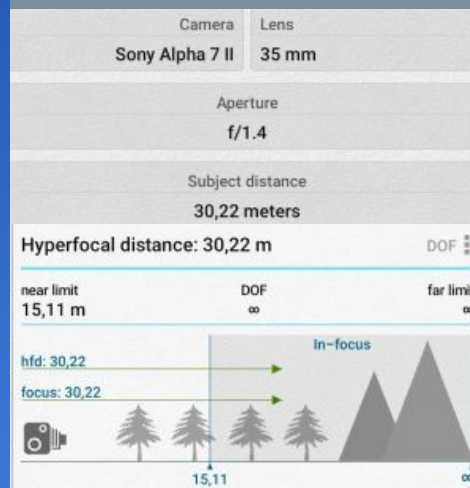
Camera
Sony Alpha 7 II

Lens
35 mm

Aperture
f/1.4

Subject distance
30,22 meters

Hyperfocal distance: 30,22 m

DOF

near limit
15,11 m

DOF
∞

far limi
∞

In-focus

hfd: 30,22

focus: 30,22

15,11

∞